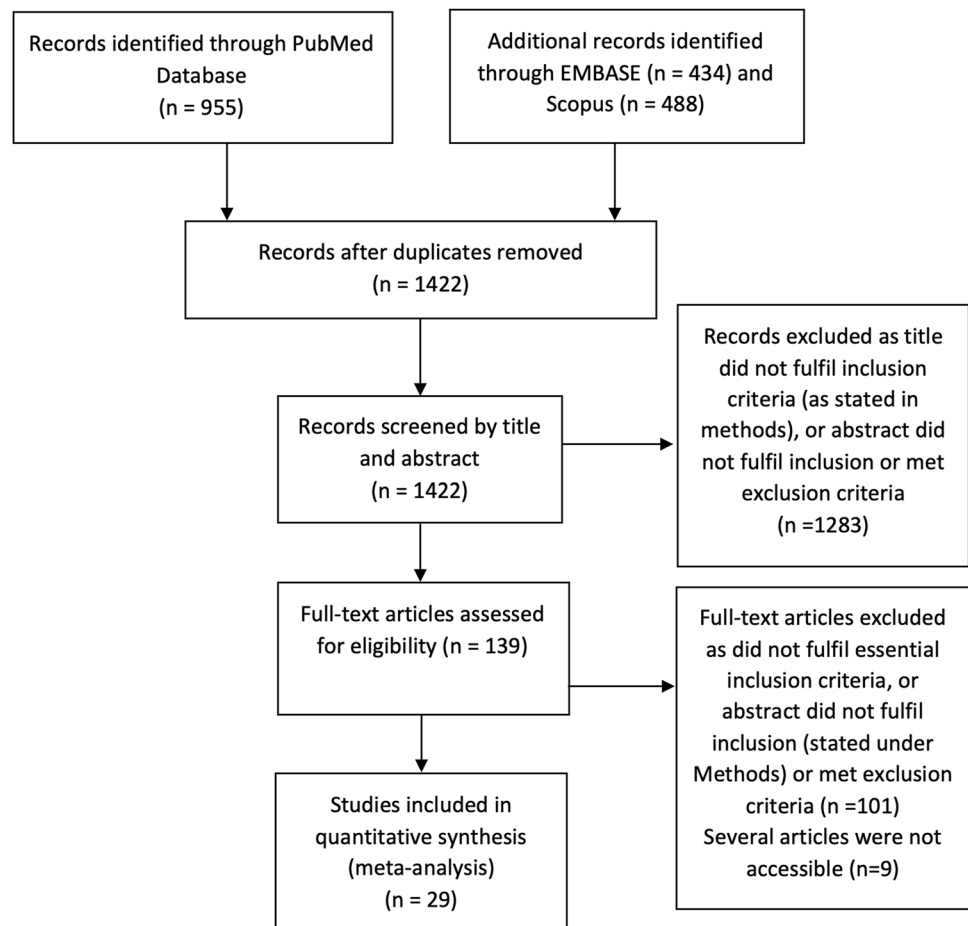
Records identified through PubMed Database
(n = 955)

Additional records identified through EMBASE (n = 434) and Scopus (n = 488)

Records after duplicates removed
(n = 1422)

Records screened by title and abstract
(n = 1422)

Records excluded as title did not fulfil inclusion criteria (as stated in methods), or abstract did not fulfil inclusion or met exclusion criteria
(n =1283)

Full-text articles assessed for eligibility (n = 139)

Full-text articles excluded as did not fulfil essential inclusion criteria, or abstract did not fulfil inclusion (stated under Methods) or met exclusion criteria (n =101)
Several articles were not accessible (n=9)

Studies included in quantitative synthesis (meta-analysis)
(n = 29)